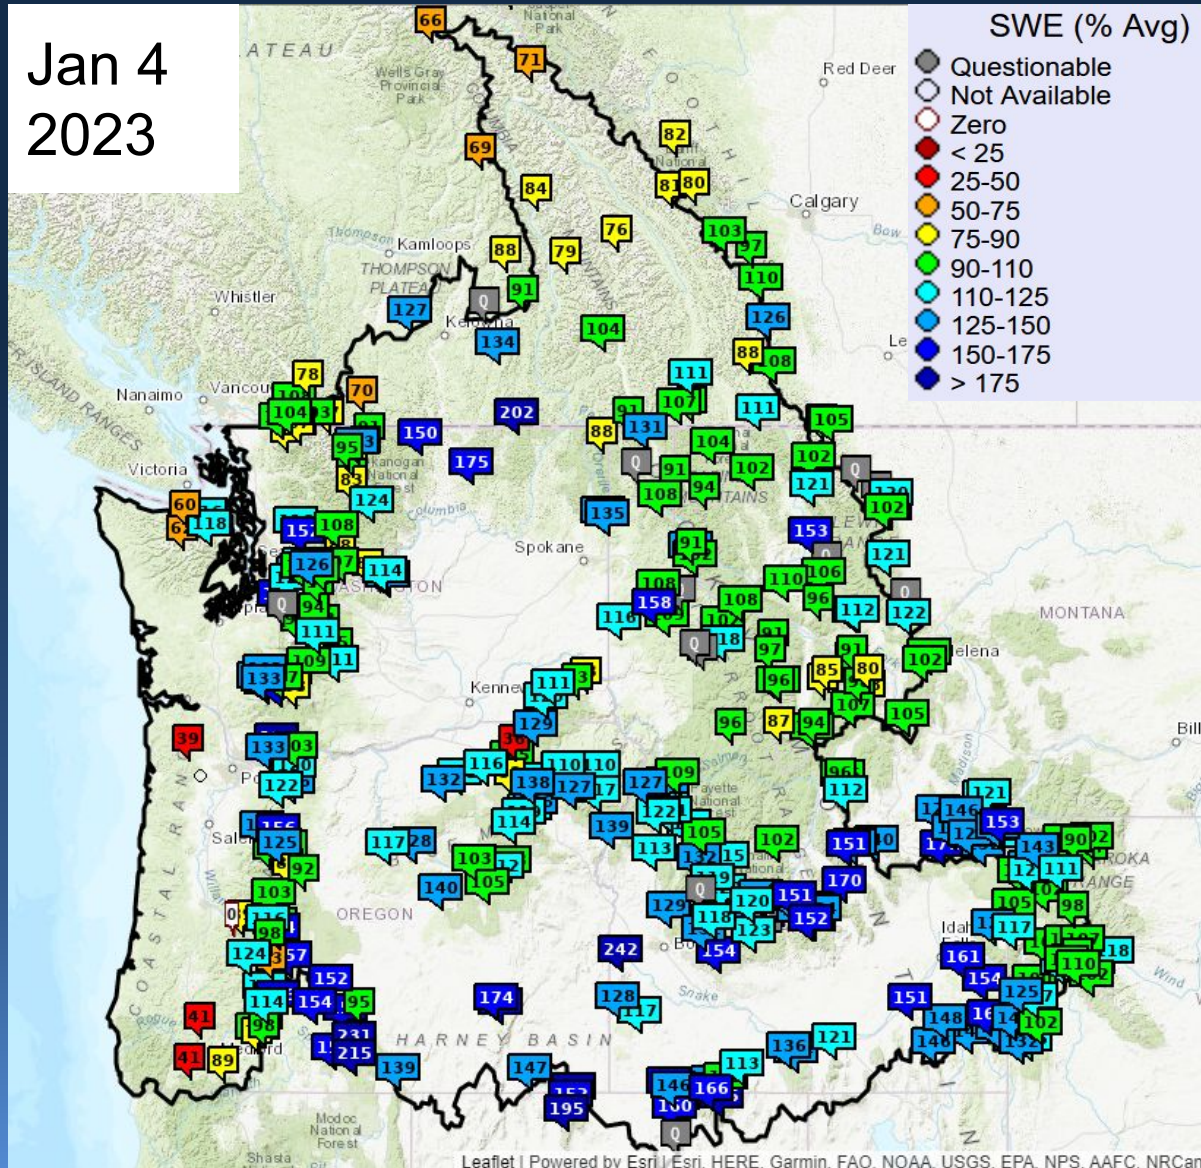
Jan 4
2023

SWE (% Avg)
Questionable
Not Available
Zero
< 25
25-50
50-75
75-90
90-110
110-125
125-150
150-175
> 175

66
71
82
69
81 80
84
76
88
79
103
97
110
91
127
Q
134
104
126
88
08
78
70
104
93
150
202
111
107
111
105
95
175
88
131
104
Q
91
102
102
Q
83
124
108
94
121
60
118
157
108
135
153
102
126
114
91
121
Q
110
106
Q
158
108
116
96
112
122
94
111
109
18
91
97
133
91
102
111
85
80
96
96
87
94
129
105
39
133
03
116
110
110
109
122
132
138
127
127
112
114
139
105
102
146
153
117
28
113
151
90
103
105
140
170
151
143
111
103
129
120
105
98
118
152
0
98
123
117
242
154
161
110
124
152
154
95
174
128
151
154
125
41
114
117
148
102
98
136
121
231
215
139
113
41
89
147
146
166
195
160
Q

Banff
Red Deer
Calgary
Bow
Le
Wells Gray Provincial Park
Kamloops
THOMPSON PLATEAU
Whistler
Kelowna
Nanaimo
Vancou
Victoria
Okanogan National Forest
Columbia
Spokane
WASHINGTON
Kennewick
Po
Salem
OREGON
HARNEY BASIN
Payette National Forest
Boise
Snake
Idaho Falls
MONTANA
Helena
Madison
Bill
Wind
Modoc National Forest
Shasta
Medford
Rogue
COASTAL RANGE
ISLAND RANGES
ROCKY MOUNTAINS
Leaflet | Powered by Esri | Esri, HERE, Garmin, FAO, NOAA, USGS, EPA, NPS, AAFC, NRCan